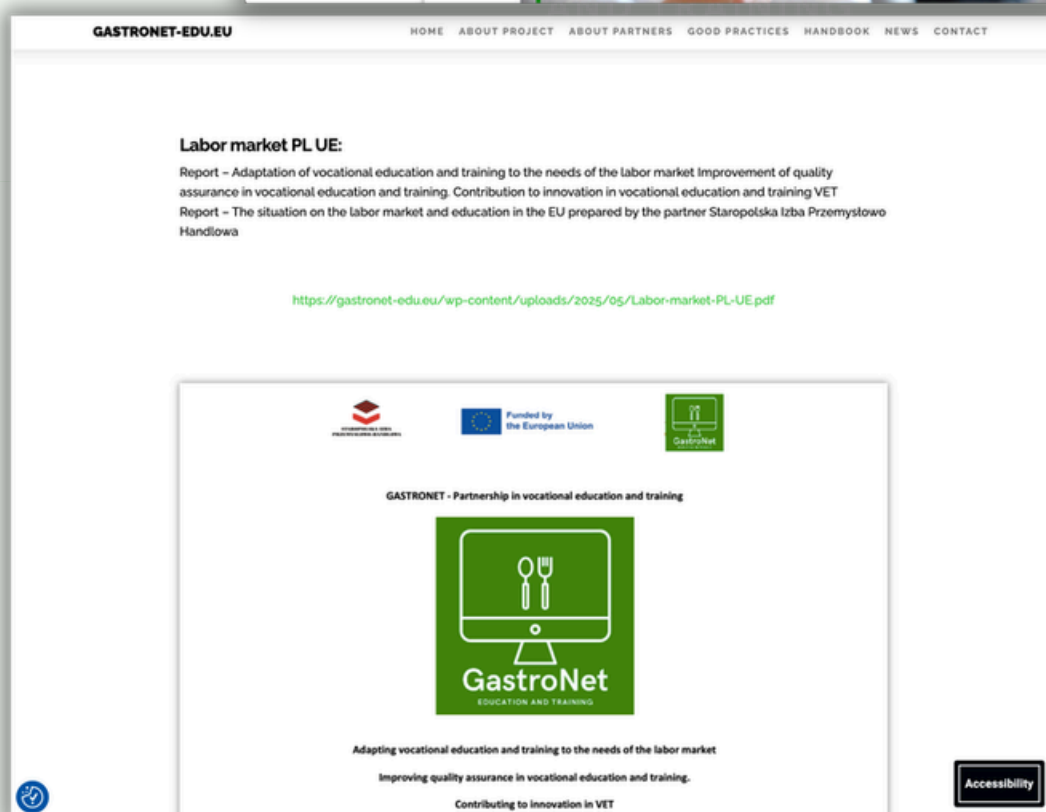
GASTRONET-EDU.EU

HOME ABOUT PROJECT ABOUT PARTNERS GOOD PRACTICES HANDBOOK NEWS CONTACT

Labor market PL UE:

Report – Adaptation of vocational education and training to the needs of the labor market Improvement of quality assurance in vocational education and training. Contribution to innovation in vocational education and training VET
Report – The situation on the labor market and education in the EU prepared by the partner Staropolska Izba Przemysłowo Handlowa

https://gastronet-edu.eu/wp-content/uploads/2025/05/Labor-market-PL-UE.pdf

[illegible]

Funded by the European Union

GastroNet

GASTRONET - Partnership in vocational education and training

GastroNet
EDUCATION AND TRAINING

Adapting vocational education and training to the needs of the labor market

Improving quality assurance in vocational education and training.

Contributing to innovation in VET

Accessibility